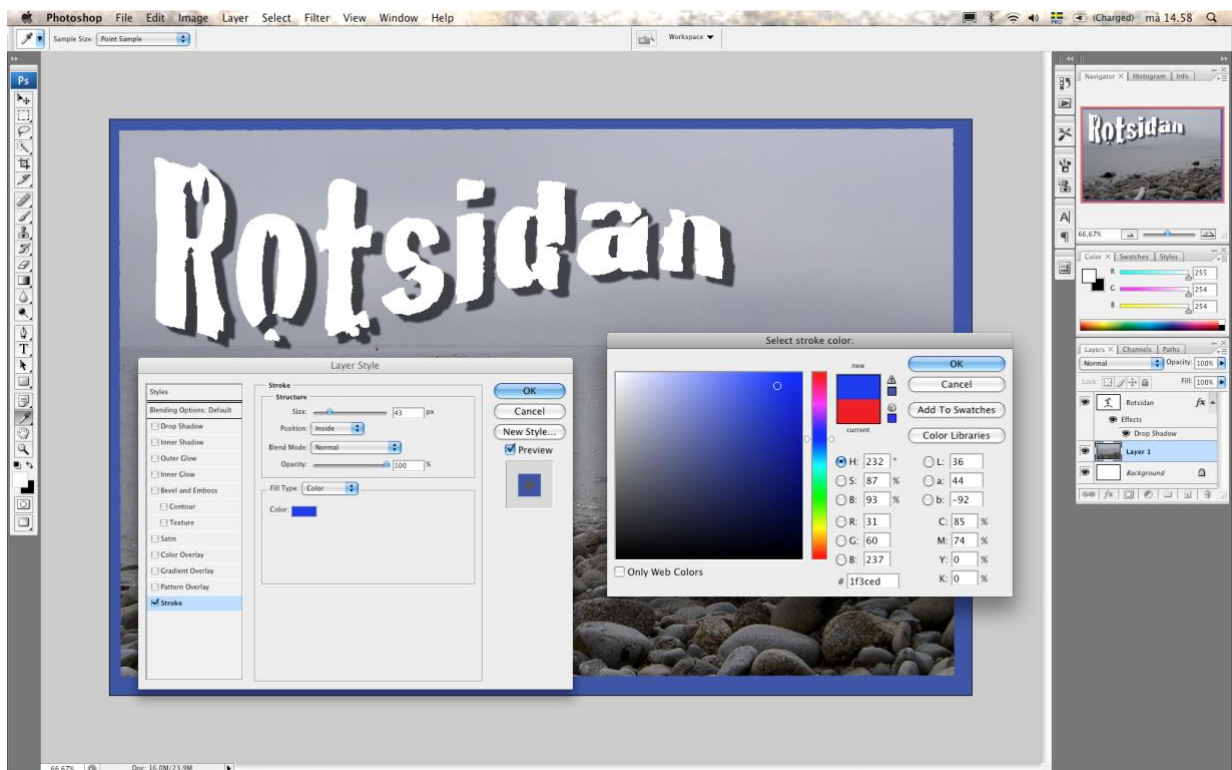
Photoshop File Edit Image Layer Select Filter View Window Help

(Charged) må 14.58

Sample Size: Point Sample

Workspace ▼

Ps

Rotsidan

Layer Style

Styles

Blending Options: Default

Drop Shadow

Inner Shadow

Outer Glow

Inner Glow

Bevel and Emboss

Contour

Texture

Satin

Color Overlay

Gradient Overlay

Pattern Overlay

Stroke

Stroke

Structure

Size: 43 px

Position: Inside

Blend Mode: Normal

Opacity: 100 %

Fill Type: Color

Color:

OK

Cancel

New Style...

Preview

Select stroke color:

new

current

OK

Cancel

Add To Swatches

Color Libraries

H: 232 °

S: 87 %

B: 93 %

R: 31

G: 60

B: 237

L: 36

a: 44

b: -92

C: 85 %

M: 74 %

Y: 0 %

K: 0 %

# 1f3ced

Only Web Colors

Navigator Histogram Info

Rotsidan

66,67%

Color Swatches Styles

R 255

G 254

B 254

Layers Channels Paths

Normal

Opacity: 100%

Lock:

Fill: 100%

Rotsidan

Effects

Drop Shadow

Layer 1

Background

66,67%

Doc: 16,0M/23,9M